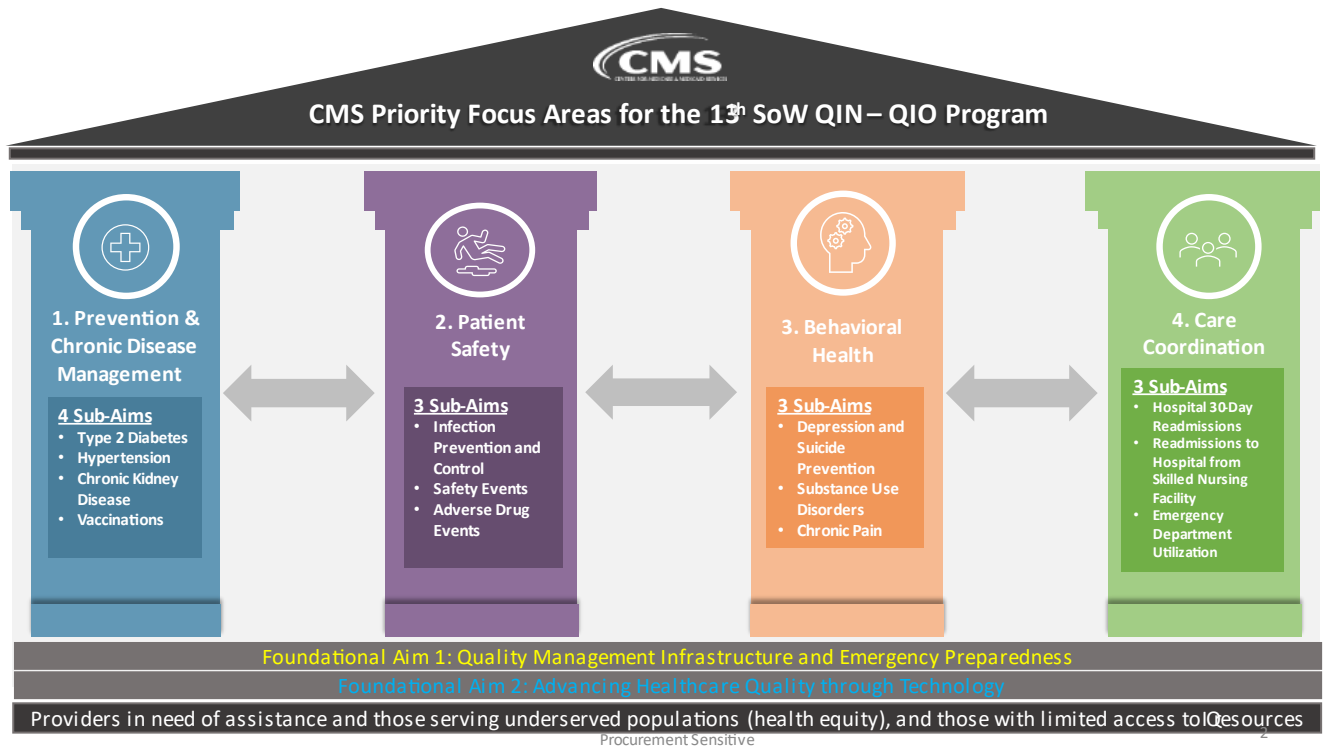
CMS
CENTERS FOR MEDICARE & MEDICAID SERVICES

CMS Priority Focus Areas for the 13th SoW QIN – QIO Program

1. Prevention & Chronic Disease Management

4 Sub-Aims
• Type 2 Diabetes
• Hypertension
• Chronic Kidney Disease
• Vaccinations

2. Patient Safety

3 Sub-Aims
• Infection Prevention and Control
• Safety Events
• Adverse Drug Events

3. Behavioral Health

3 Sub-Aims
• Depression and Suicide Prevention
• Substance Use Disorders
• Chronic Pain

4. Care Coordination

3 Sub-Aims
• Hospital 30-Day Readmissions
• Readmissions to Hospital from Skilled Nursing Facility
• Emergency Department Utilization

Foundational Aim 1: Quality Management Infrastructure and Emergency Preparedness

Foundational Aim 2: Advancing Healthcare Quality through Technology

Providers in need of assistance and those serving underserved populations (health equity), and those with limited access to QIresources

Procurement Sensitive

2